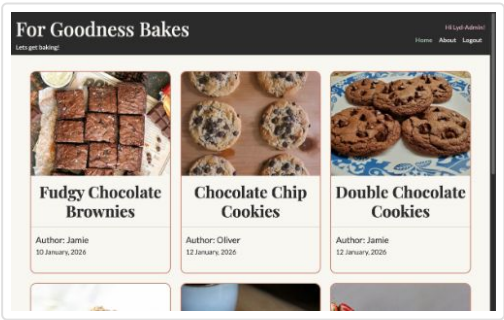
For Goodness Bakes

Lets get baking!

Hi Lyd-Admin!

Home About Logout

Fudgy Chocolate Brownies

Author: Jamie

10 January, 2026

Chocolate Chip Cookies

Author: Oliver

12 January, 2026

Double Chocolate Cookies

Author: Jamie

12 January, 2026